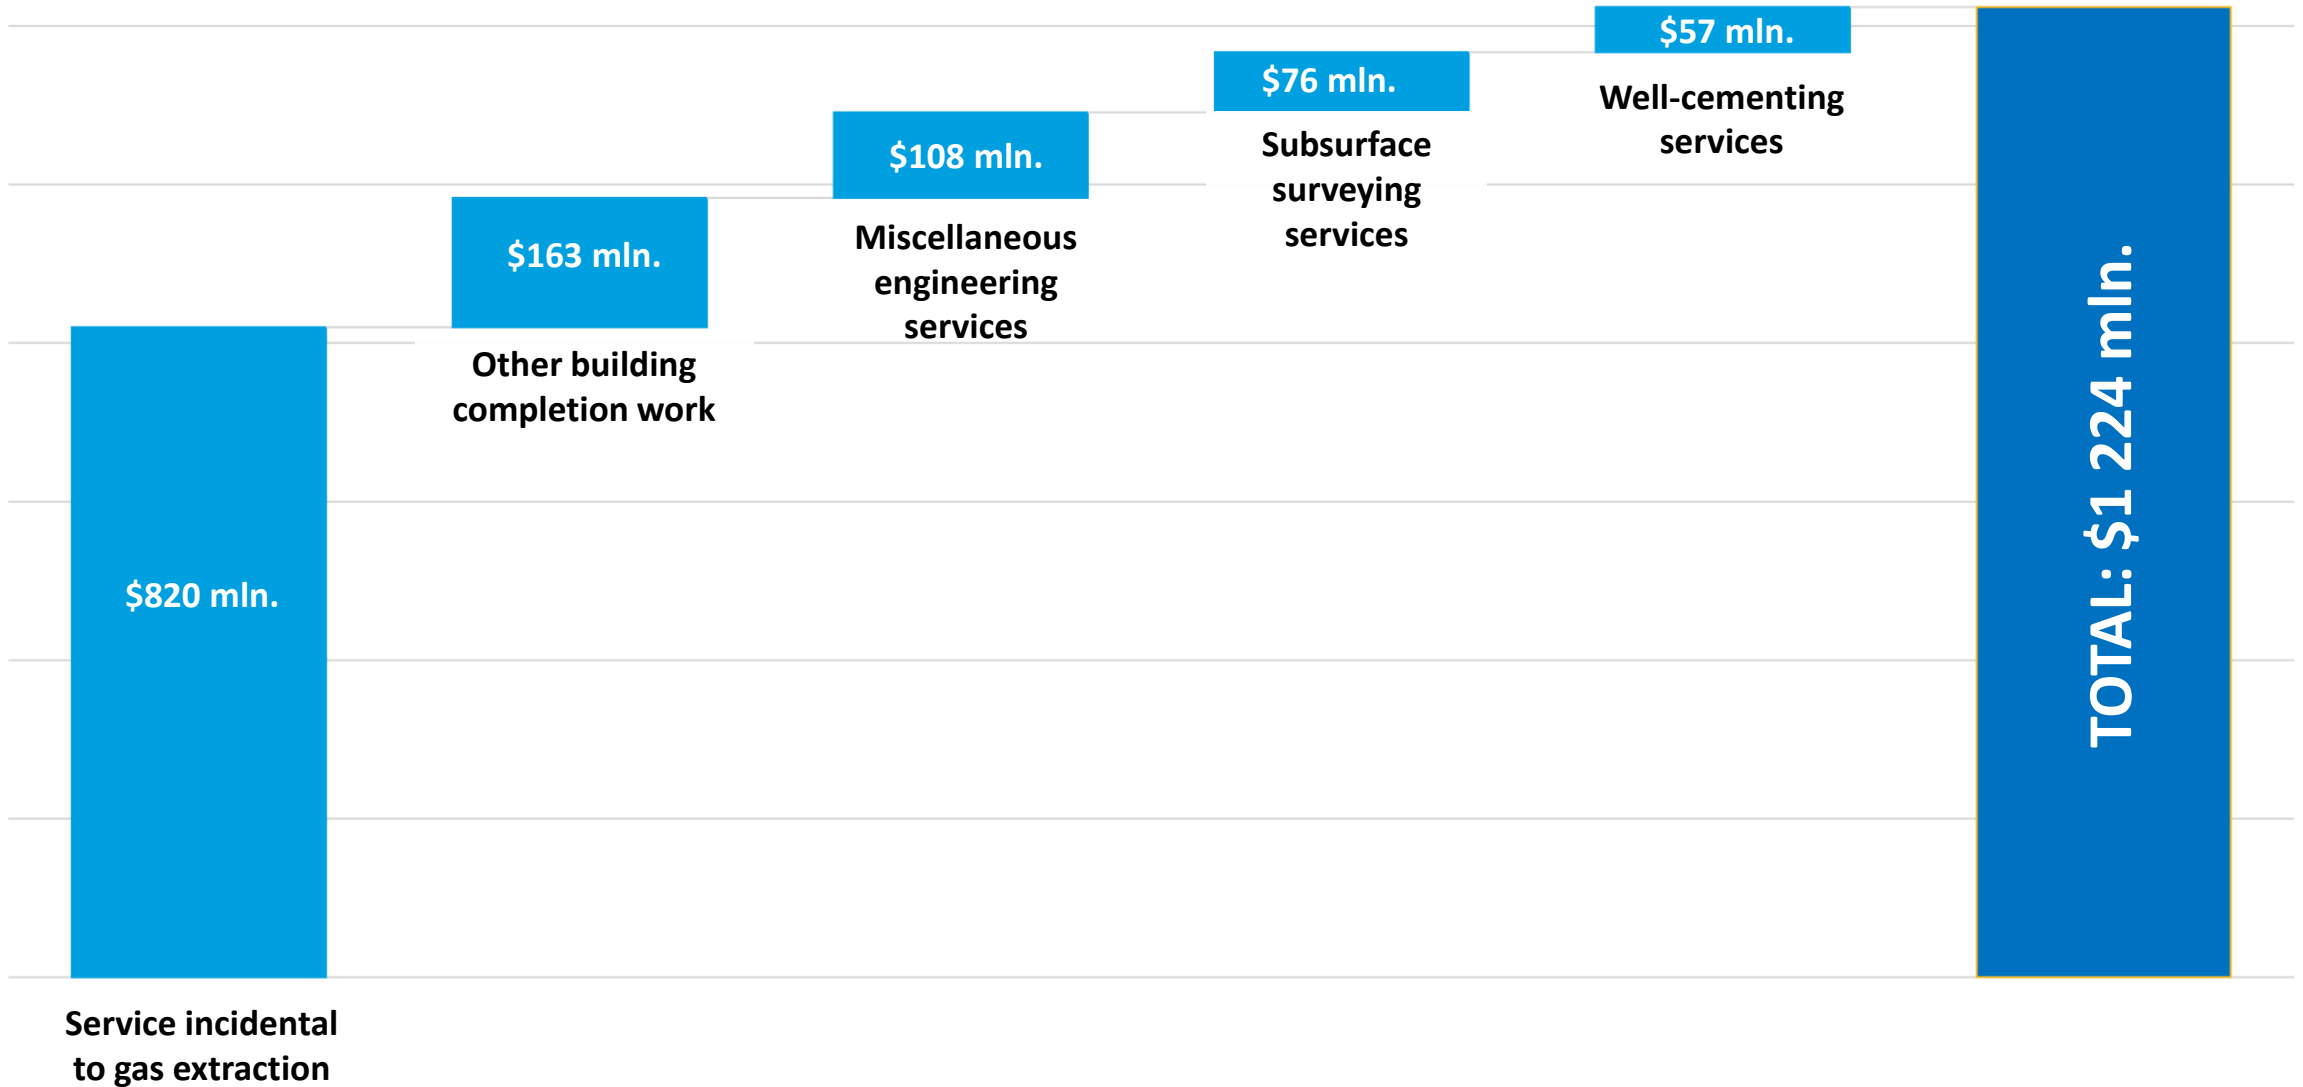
$820 mln.

Service incidental to gas extraction

$163 mln.

Other building completion work

$108 mln.

Miscellaneous engineering services

$76 mln.

Subsurface surveying services

$57 mln.

Well-cementing services

TOTAL: $1 224 mln.